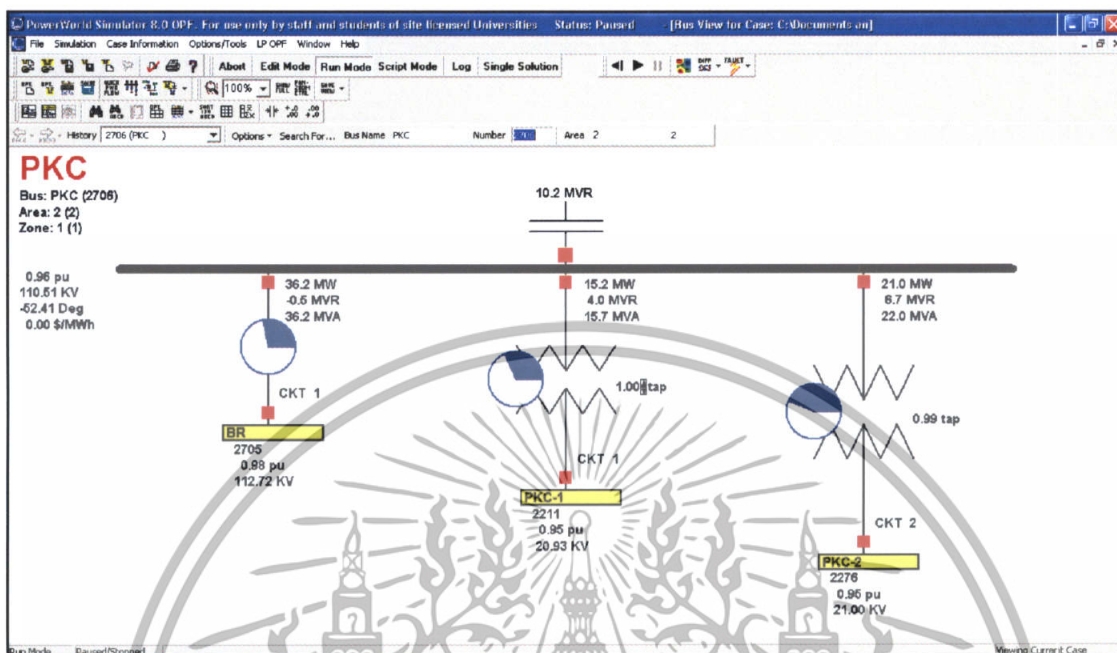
PowerWorld Simulator 8.0 OPF. For use only by staff and students of site licensed Universities Status: Paused [Bus View for Case: C:\Documents an]

File Simulation Case Information Options/Tools LP OPF Window Help

Abort Edit Mode Run Mode Script Mode Log Single Solution

100%

History 2706 (PKC ) Options Search For... Bus Name PKC Number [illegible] Area 2 2

PKC

Bus: PKC (2706)
Area: 2 (2)
Zone: 1 (1)

0.96 pu
110.51 KV
-52.41 Deg
0.00 $/MWh

10.2 MVR

36.2 MW
-0.5 MVR
36.2 MVA

15.2 MW
4.0 MVR
15.7 MVA

21.0 MW
6.7 MVR
22.0 MVA

1.00 tap

0.99 tap

CKT 1

BR
2705
0.98 pu
112.72 KV

CKT 1

PKC-1
2211
0.95 pu
20.93 KV

CKT 2

PKC-2
2276
0.95 pu
21.00 KV

Run Mode Paused/Stopped Viewing Current Case